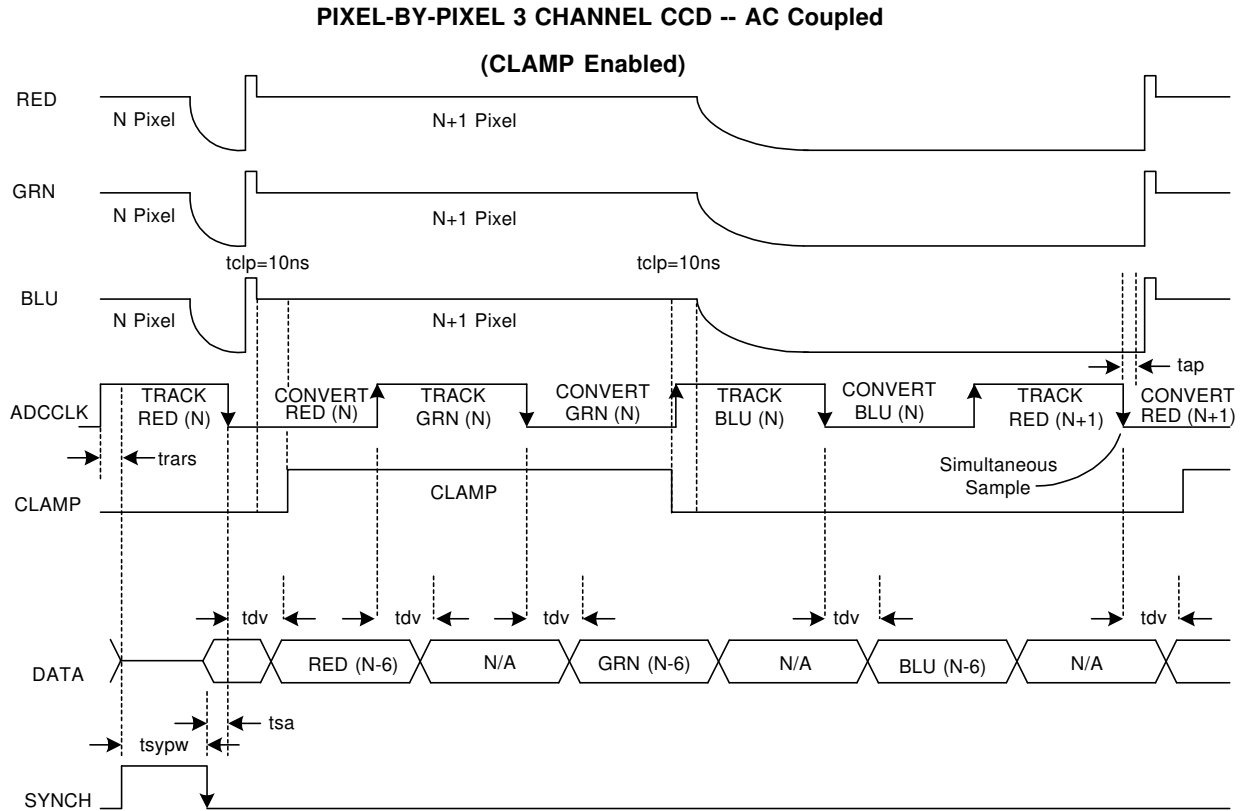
PIXEL-BY-PIXEL 3 CHANNEL CCD -- AC Coupled

(CLAMP Enabled)

RED
N Pixel
N+1 Pixel

GRN
N Pixel
N+1 Pixel

tclp=10ns
tclp=10ns

BLU
N Pixel
N+1 Pixel

tap

ADCCLK
TRACK RED (N)
CONVERT RED (N)
TRACK GRN (N)
CONVERT GRN (N)
TRACK BLU (N)
CONVERT BLU (N)
TRACK RED (N+1)
CONVERT RED (N+1)

trars

Simultaneous Sample

CLAMP
CLAMP

tdv
tdv
tdv
tdv
tdv

DATA
RED (N-6)
N/A
GRN (N-6)
N/A
BLU (N-6)
N/A

tsa
tsypw

SYNCH